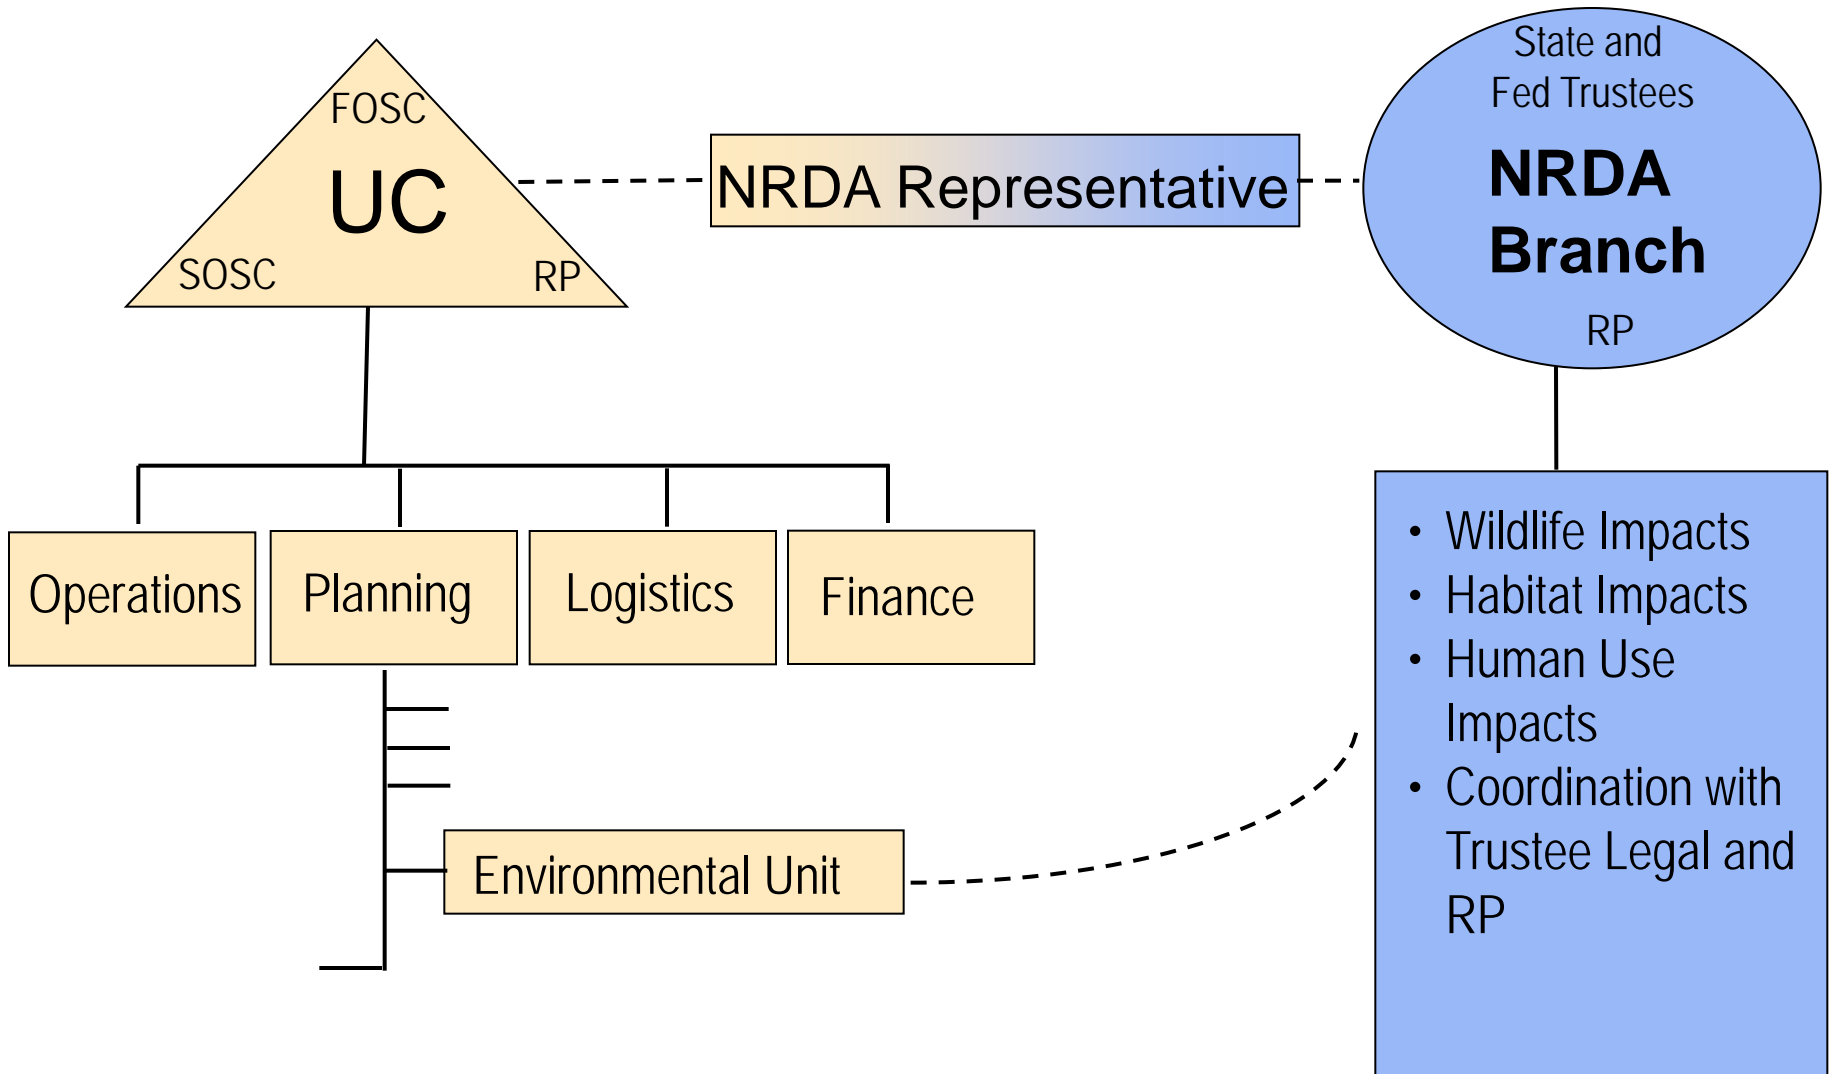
FOSC
UC
SOSC
RP

NRDA Representative

State and Fed Trustees
NRDA Branch
RP

Operations
Planning
Logistics
Finance

Environmental Unit

- Wildlife Impacts
- Habitat Impacts
- Human Use Impacts
- Coordination with Trustee Legal and RP